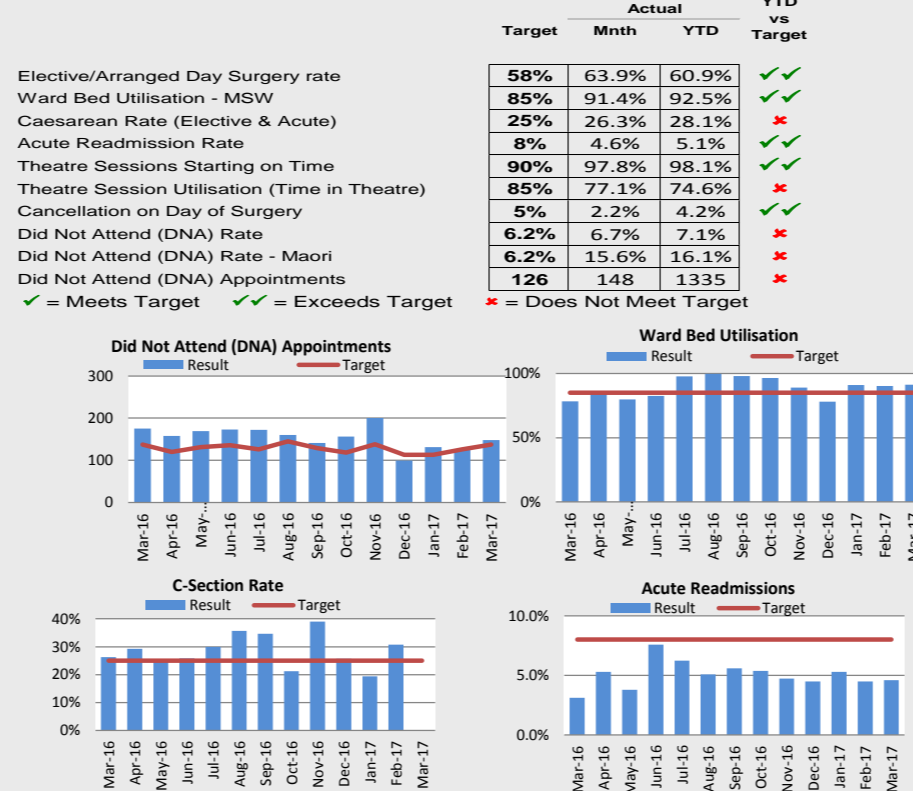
| | Target | Actual Mnth | Actual YTD | YTD vs Target |
|---|---|---|---|---|
| Elective/Arranged Day Surgery rate | 58% | 63.9% | 60.9% | ✓✓ |
| Ward Bed Utilisation - MSW | 85% | 91.4% | 92.5% | ✓✓ |
| Caesarean Rate (Elective & Acute) | 25% | 26.3% | 28.1% | ✗ |
| Acute Readmission Rate | 8% | 4.6% | 5.1% | ✓✓ |
| Theatre Sessions Starting on Time | 90% | 97.8% | 98.1% | ✓✓ |
| Theatre Session Utilisation (Time in Theatre) | 85% | 77.1% | 74.6% | ✗ |
| Cancellation on Day of Surgery | 5% | 2.2% | 4.2% | ✓✓ |
| Did Not Attend (DNA) Rate | 6.2% | 6.7% | 7.1% | ✗ |
| Did Not Attend (DNA) Rate - Maori | 6.2% | 15.6% | 16.1% | ✗ |
| Did Not Attend (DNA) Appointments | 126 | 148 | 1335 | ✗ |

✓ = Meets Target ✓✓ = Exceeds Target ✗ = Does Not Meet Target

Did Not Attend (DNA) Appointments
Result Target
300
200
100
0
Mar-16 Apr-16 May-... Jun-16 Jul-16 Aug-16 Sep-16 Oct-16 Nov-16 Dec-16 Jan-17 Feb-17 Mar-17

Ward Bed Utilisation
Result Target
100%
50%
0%
Mar-16 Apr-16 May-... Jun-16 Jul-16 Aug-16 Sep-16 Oct-16 Nov-16 Dec-16 Jan-17 Feb-17 Mar-17

C-Section Rate
Result Target
40%
30%
20%
10%
0%
Mar-16 Apr-16 May-16 Jun-16 Jul-16 Aug-16 Sep-16 Oct-16 Nov-16 Dec-16 Jan-17 Feb-17 Mar-17

Acute Readmissions
Result Target
10.0%
5.0%
0.0%
Mar-16 Apr-16 May-16 Jun-16 Jul-16 Aug-16 Sep-16 Oct-16 Nov-16 Dec-16 Jan-17 Feb-17 Mar-17